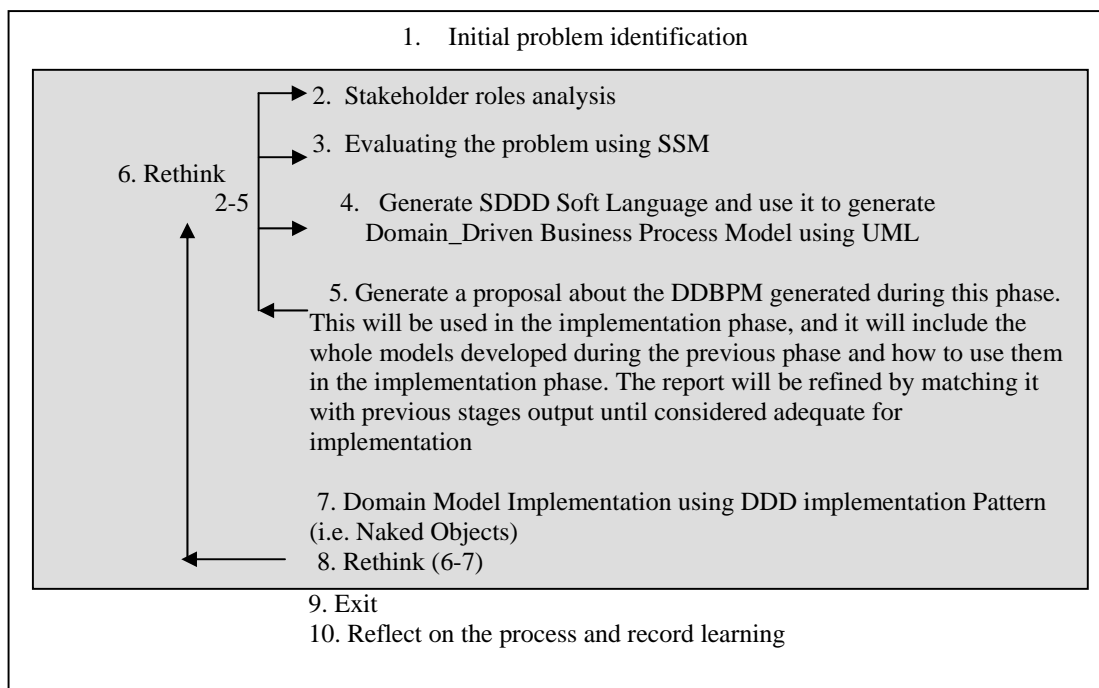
1. Initial problem identification

2. Stakeholder roles analysis

3. Evaluating the problem using SSM

6. Rethink 2-5

4. Generate SDDD Soft Language and use it to generate Domain_Driven Business Process Model using UML

5. Generate a proposal about the DDBPM generated during this phase. This will be used in the implementation phase, and it will include the whole models developed during the previous phase and how to use them in the implementation phase. The report will be refined by matching it with previous stages output until considered adequate for implementation

7. Domain Model Implementation using DDD implementation Pattern (i.e. Naked Objects)

8. Rethink (6-7)

9. Exit

10. Reflect on the process and record learning